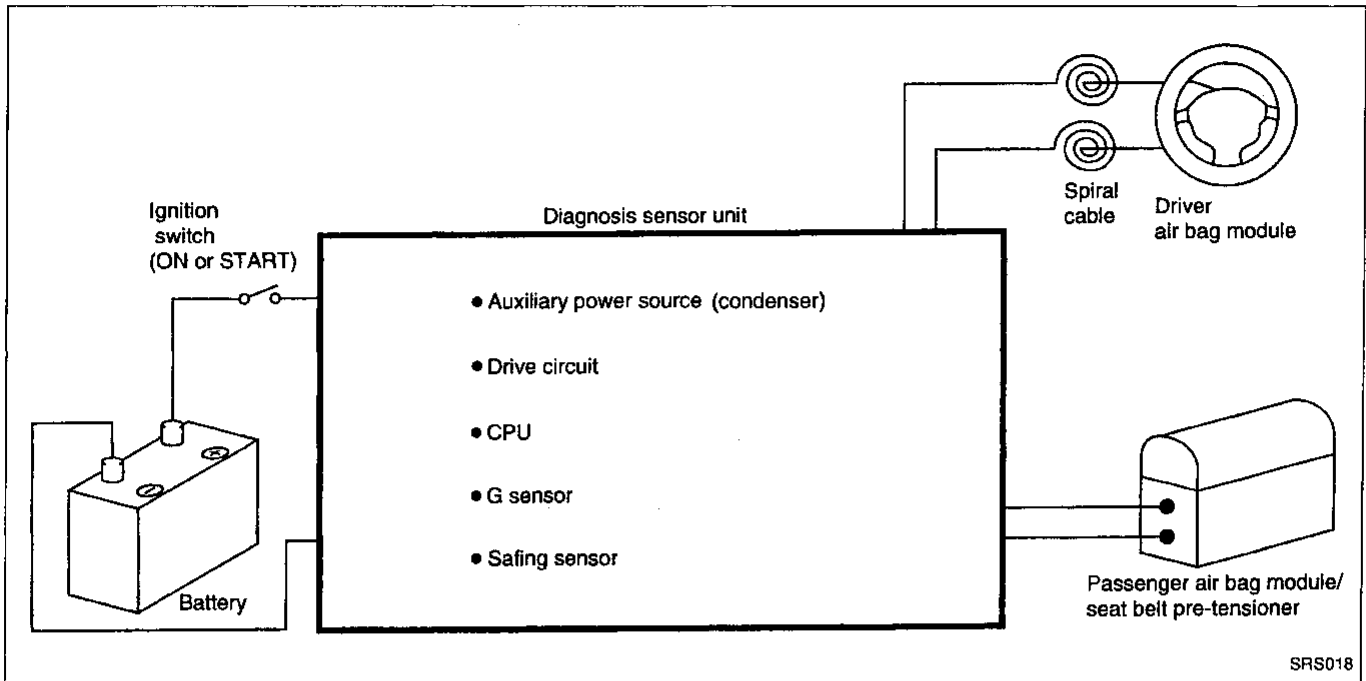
Ignition switch (ON or START)

Diagnosis sensor unit

Spiral cable

Driver air bag module

• Auxiliary power source (condenser)

• Drive circuit

• CPU

• G sensor

• Safing sensor

Battery

Passenger air bag module/ seat belt pre-tensioner

SRS018